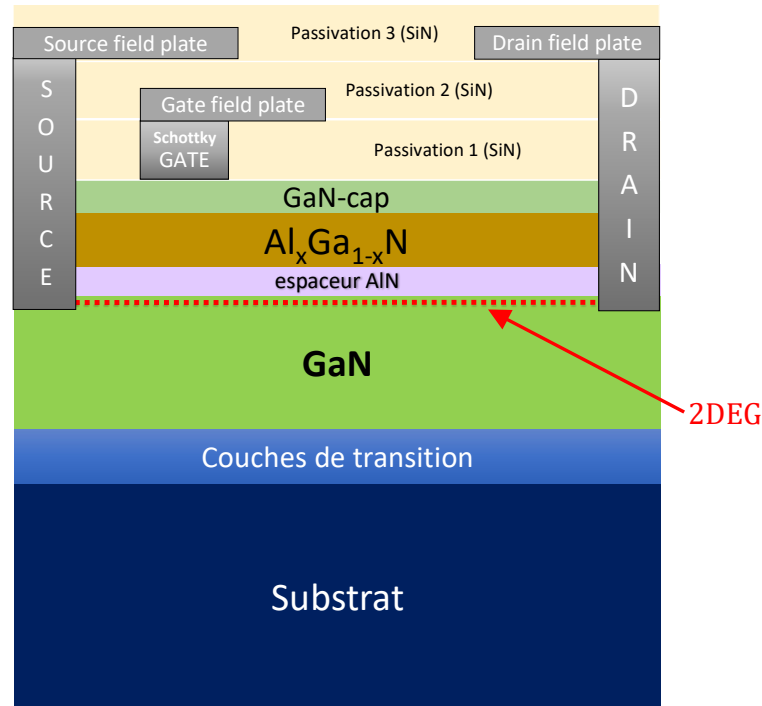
Source field plate

Passivation 3 (SiN)

Drain field plate

S
O
U
R
C
E

Passivation 2 (SiN)

Gate field plate

Schottky
GATE

Passivation 1 (SiN)

D
R
A
I
N

GaN-cap

$Al_xGa_{1-x}N$

espaceur AlN

GaN

2DEG

Couches de transition

Substrat